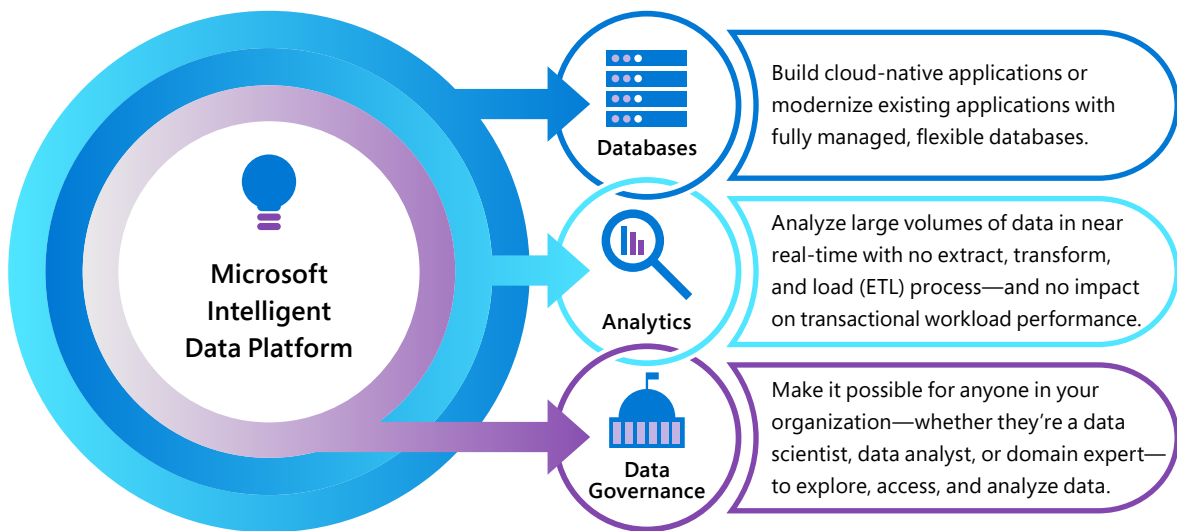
Microsoft Intelligent Data Platform

Databases

Build cloud-native applications or modernize existing applications with fully managed, flexible databases.

Analytics

Analyze large volumes of data in near real-time with no extract, transform, and load (ETL) process—and no impact on transactional workload performance.

Data Governance

Make it possible for anyone in your organization—whether they're a data scientist, data analyst, or domain expert—to explore, access, and analyze data.